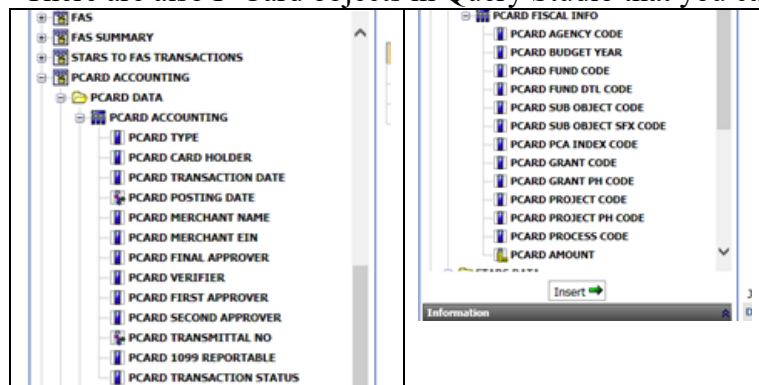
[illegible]

FAS
FAS SUMMARY
STARS TO FAS TRANSACTIONS
PCARD ACCOUNTING
PCARD DATA
PCARD ACCOUNTING
PCARD TYPE
PCARD CARD HOLDER
PCARD TRANSACTION DATE
PCARD POSTING DATE
PCARD MERCHANT NAME
PCARD MERCHANT EIN
PCARD FINAL APPROVER
PCARD VERIFIER
PCARD FIRST APPROVER
PCARD SECOND APPROVER
PCARD TRANSMITTAL NO
PCARD 1099 REPORTABLE
PCARD TRANSACTION STATUS

PCARD FISCAL INFO
PCARD AGENCY CODE
PCARD BUDGET YEAR
PCARD FUND CODE
PCARD FUND DTL CODE
PCARD SUB OBJECT CODE
PCARD SUB OBJECT SFX CODE
PCARD PCA INDEX CODE
PCARD GRANT CODE
PCARD GRANT PH CODE
PCARD PROJECT CODE
PCARD PROJECT PH CODE
PCARD PROCESS CODE
PCARD AMOUNT
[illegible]

Insert

Information